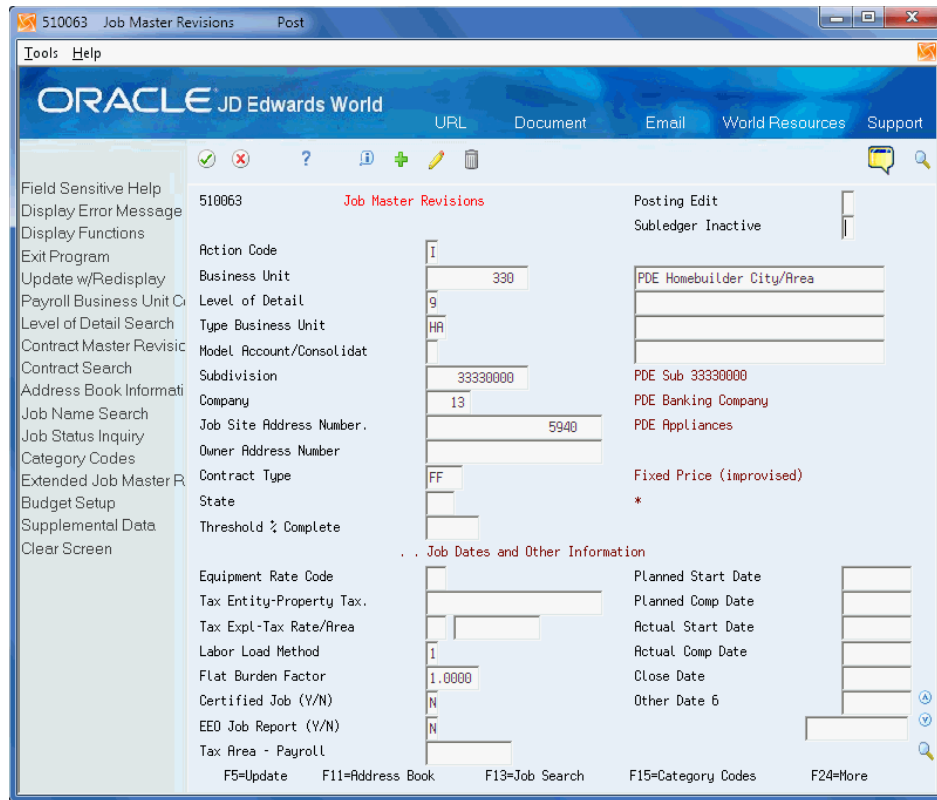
510063 Job Master Revisions Post

Tools Help

ORACLE JD Edwards World

URL Document Email World Resources Support

Field Sensitive Help
Display Error Message
Display Functions
Exit Program
Update w/Redisplay
Payroll Business Unit C
Level of Detail Search
Contract Master Revisic
Contract Search
Address Book Informati
Job Name Search
Job Status Inquiry
Category Codes
Extended Job Master R
Budget Setup
Supplemental Data
Clear Screen

510063 Job Master Revisions

Posting Edit
Subledger Inactive

Action Code I
Business Unit 330 PDE Homebuilder City/Area
Level of Detail 9
Type Business Unit HA
Model Account/Consolidat
Subdivision 33330000 PDE Sub 33330000
Company 13 PDE Banking Company
Job Site Address Number. 5940 PDE Appliances
Owner Address Number
Contract Type FF Fixed Price (improvised)
State *
Threshold % Complete

. . Job Dates and Other Information

Equipment Rate Code
Tax Entity-Property Tax.
Tax Expl-Tax Rate/Area
Labor Load Method 1
Flat Burden Factor 1.0000
Certified Job (Y/N) N
EEO Job Report (Y/N) N
Tax Area - Payroll

Planned Start Date
Planned Comp Date
Actual Start Date
Actual Comp Date
Close Date
Other Date 6

F5=Update F11=Address Book F13=Job Search F15=Category Codes F24=More